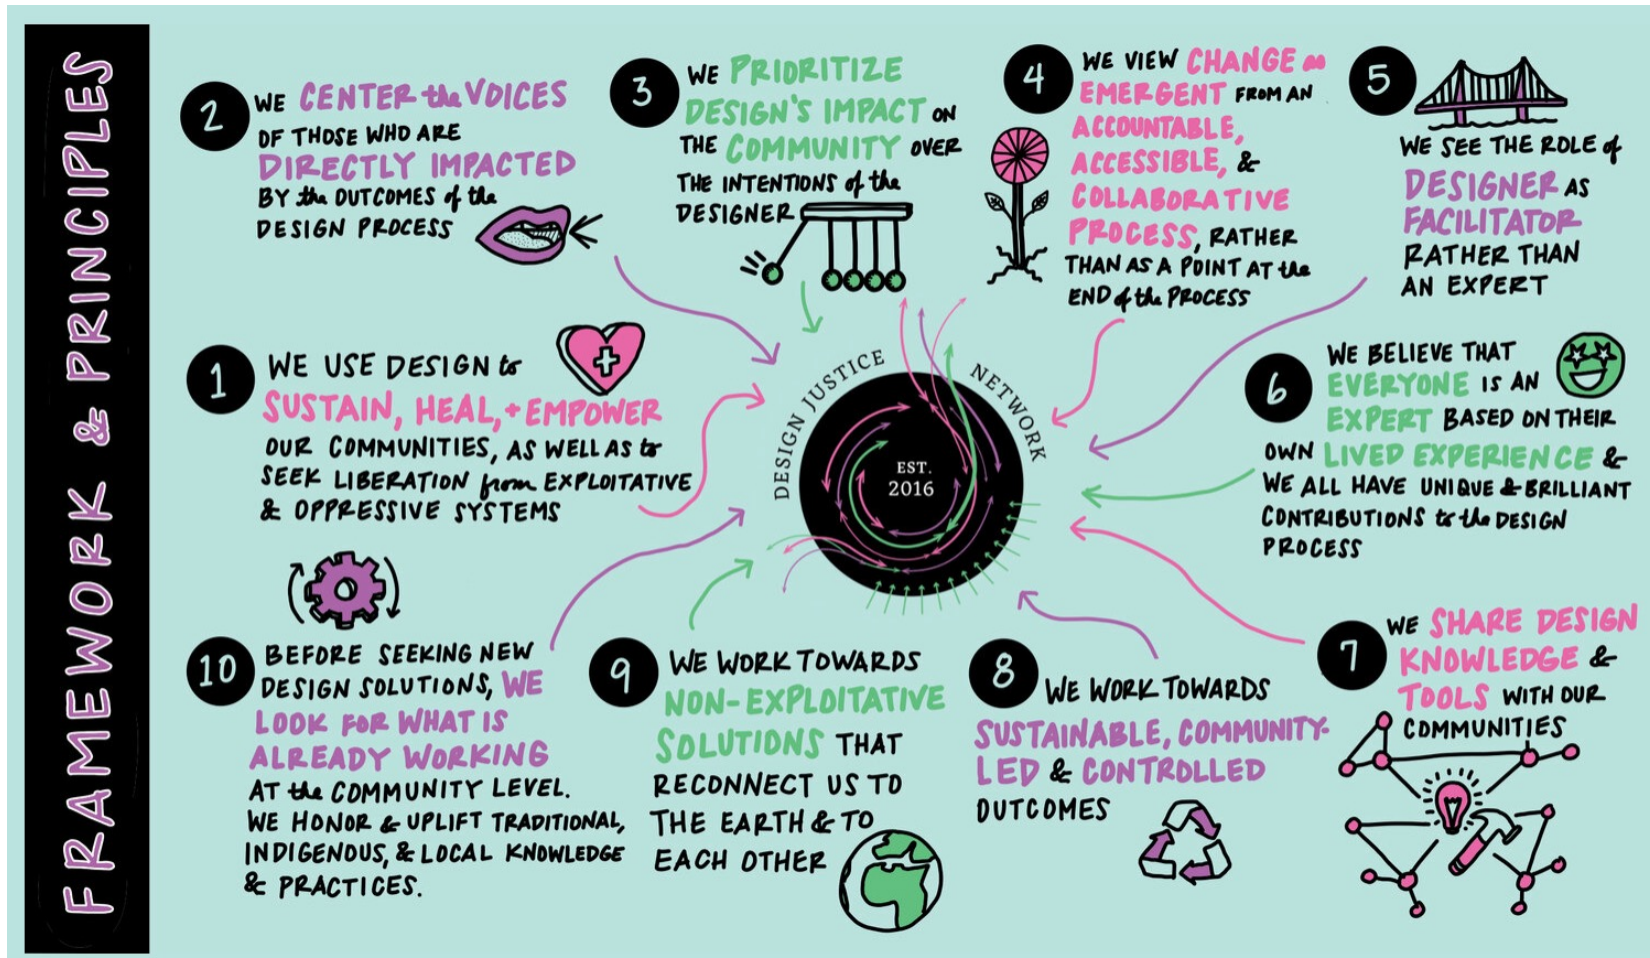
FRAMEWORK & PRINCIPLES

2 WE CENTER the VOICES OF THOSE WHO ARE DIRECTLY IMPACTED BY the OUTCOMES of the DESIGN PROCESS

3 WE PRIORITIZE DESIGN'S IMPACT ON THE COMMUNITY OVER THE INTENTIONS of the DESIGNER

4 WE VIEW CHANGE as EMERGENT FROM AN ACCOUNTABLE, ACCESSIBLE, & COLLABORATIVE PROCESS, RATHER THAN AS A POINT AT the END of the PROCESS

5 WE SEE THE ROLE of DESIGNER AS FACILITATOR RATHER THAN AN EXPERT

1 WE USE DESIGN to SUSTAIN, HEAL, + EMPOWER OUR COMMUNITIES, AS WELL AS to SEEK LIBERATION from EXPLOITATIVE & OPPRESSIVE SYSTEMS

DESIGN JUSTICE NETWORK
EST. 2016

6 WE BELIEVE THAT EVERYONE IS AN EXPERT BASED ON THEIR OWN LIVED EXPERIENCE & WE ALL HAVE UNIQUE & BRILLIANT CONTRIBUTIONS to the DESIGN PROCESS

10 BEFORE SEEKING NEW DESIGN SOLUTIONS, WE LOOK FOR WHAT IS ALREADY WORKING AT the COMMUNITY LEVEL. WE HONOR & UPLIFT TRADITIONAL, INDIGENOUS, & LOCAL KNOWLEDGE & PRACTICES.

9 WE WORK TOWARDS NON-EXPLOITATIVE SOLUTIONS THAT RECONNECT US TO THE EARTH & TO EACH OTHER

8 WE WORK TOWARDS SUSTAINABLE, COMMUNITY-LED & CONTROLLED OUTCOMES

7 WE SHARE DESIGN KNOWLEDGE & TOOLS WITH OUR COMMUNITIES